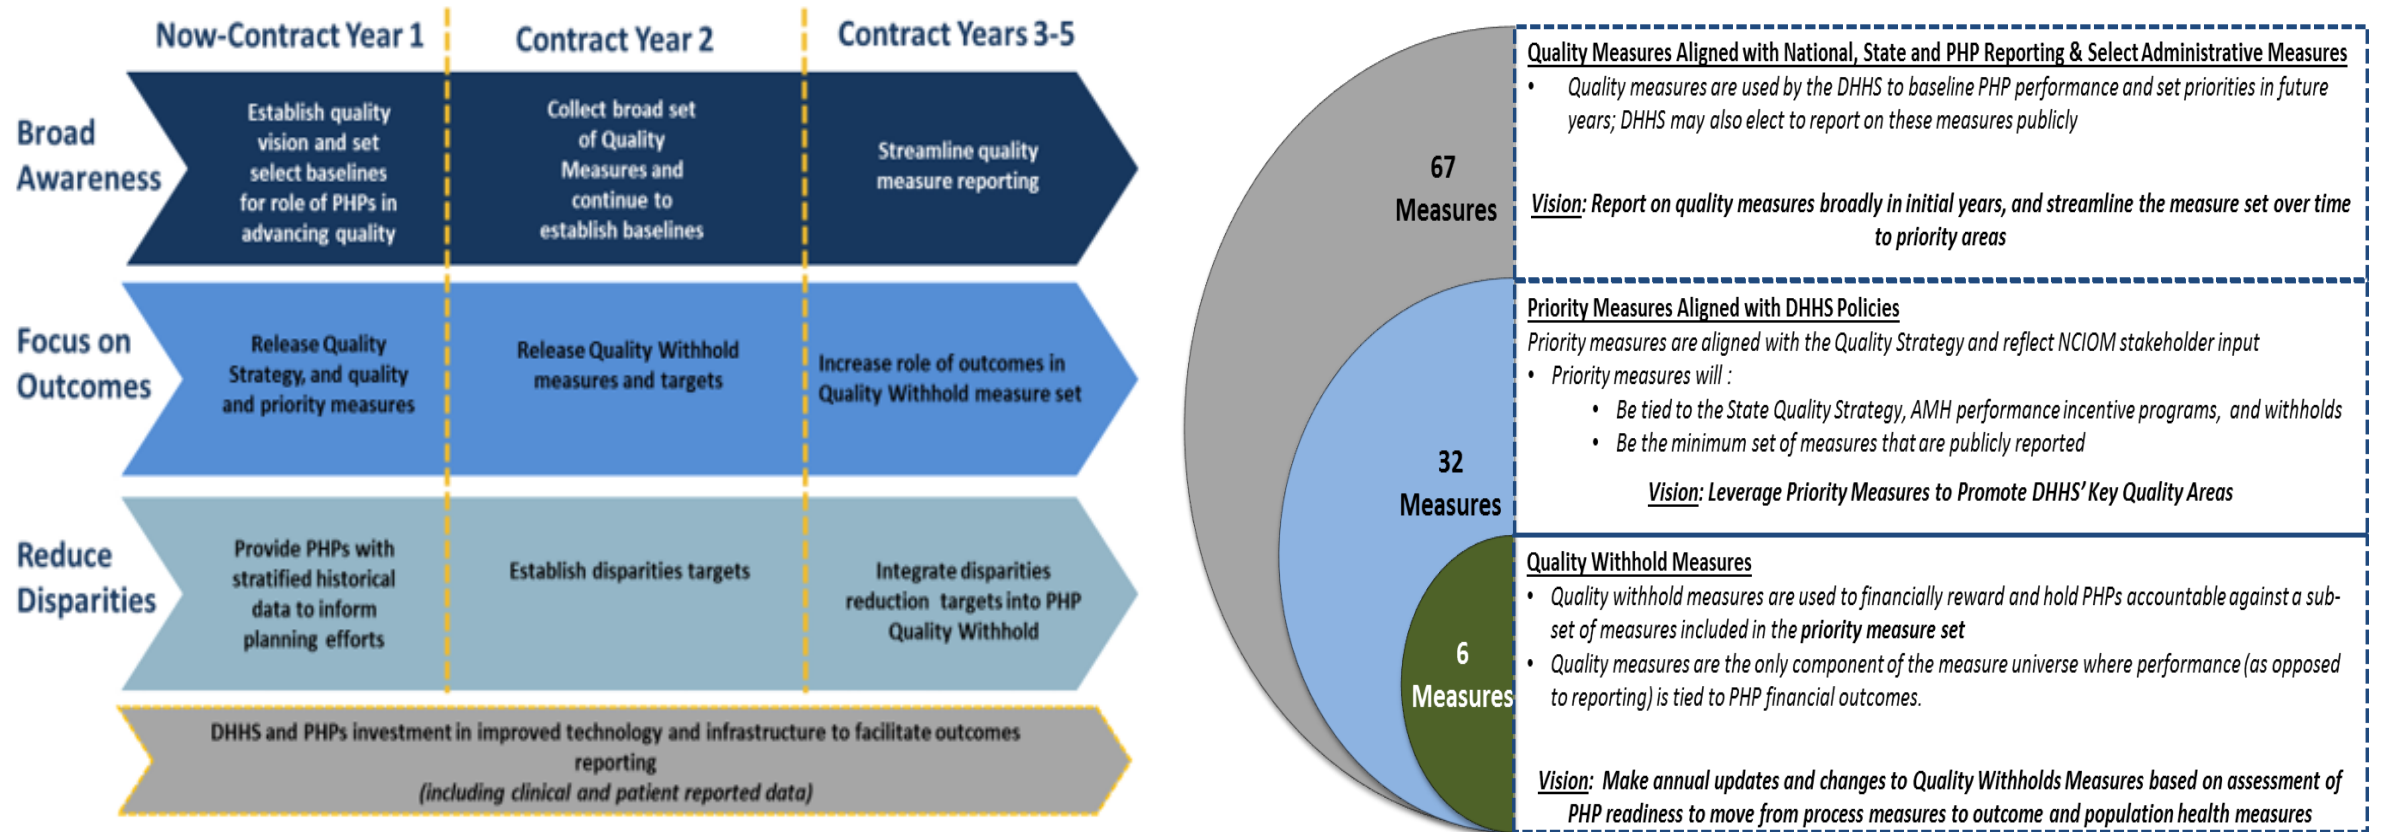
Now-Contract Year 1

Contract Year 2

Contract Years 3-5

Broad Awareness

Establish quality vision and set select baselines for role of PHPs in advancing quality

Collect broad set of Quality Measures and continue to establish baselines

Streamline quality measure reporting

Focus on Outcomes

Release Quality Strategy, and quality and priority measures

Release Quality Withhold measures and targets

Increase role of outcomes in Quality Withhold measure set

Reduce Disparities

Provide PHPs with stratified historical data to inform planning efforts

Establish disparities targets

Integrate disparities reduction targets into PHP Quality Withhold

DHHS and PHPs investment in improved technology and infrastructure to facilitate outcomes reporting
*(including clinical and patient reported data)*

67 Measures

Quality Measures Aligned with National, State and PHP Reporting & Select Administrative Measures

• Quality measures are used by the DHHS to baseline PHP performance and set priorities in future years; DHHS may also elect to report on these measures publicly

Vision: Report on quality measures broadly in initial years, and streamline the measure set over time to priority areas

32 Measures

Priority Measures Aligned with DHHS Policies

Priority measures are aligned with the Quality Strategy and reflect NCIOM stakeholder input

• Priority measures will :

• Be tied to the State Quality Strategy, AMH performance incentive programs, and withholds

• Be the minimum set of measures that are publicly reported

Vision: Leverage Priority Measures to Promote DHHS' Key Quality Areas

6 Measures

Quality Withhold Measures

• Quality withhold measures are used to financially reward and hold PHPs accountable against a sub-set of measures included in the priority measure set

• Quality measures are the only component of the measure universe where performance (as opposed to reporting) is tied to PHP financial outcomes.

Vision: Make annual updates and changes to Quality Withholds Measures based on assessment of PHP readiness to move from process measures to outcome and population health measures